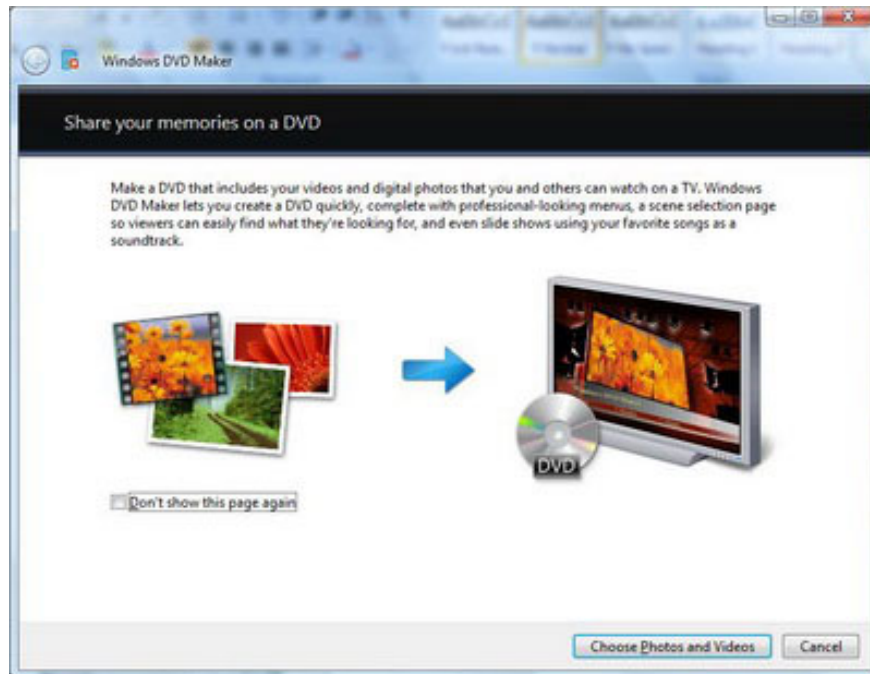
Windows DVD Maker

Share your memories on a DVD

Make a DVD that includes your videos and digital photos that you and others can watch on a TV. Windows DVD Maker lets you create a DVD quickly, complete with professional-looking menus, a scene selection page so viewers can easily find what they're looking for, and even slide shows using your favorite songs as a soundtrack.

DVD

Don't show this page again

Choose Photos and Videos

Cancel